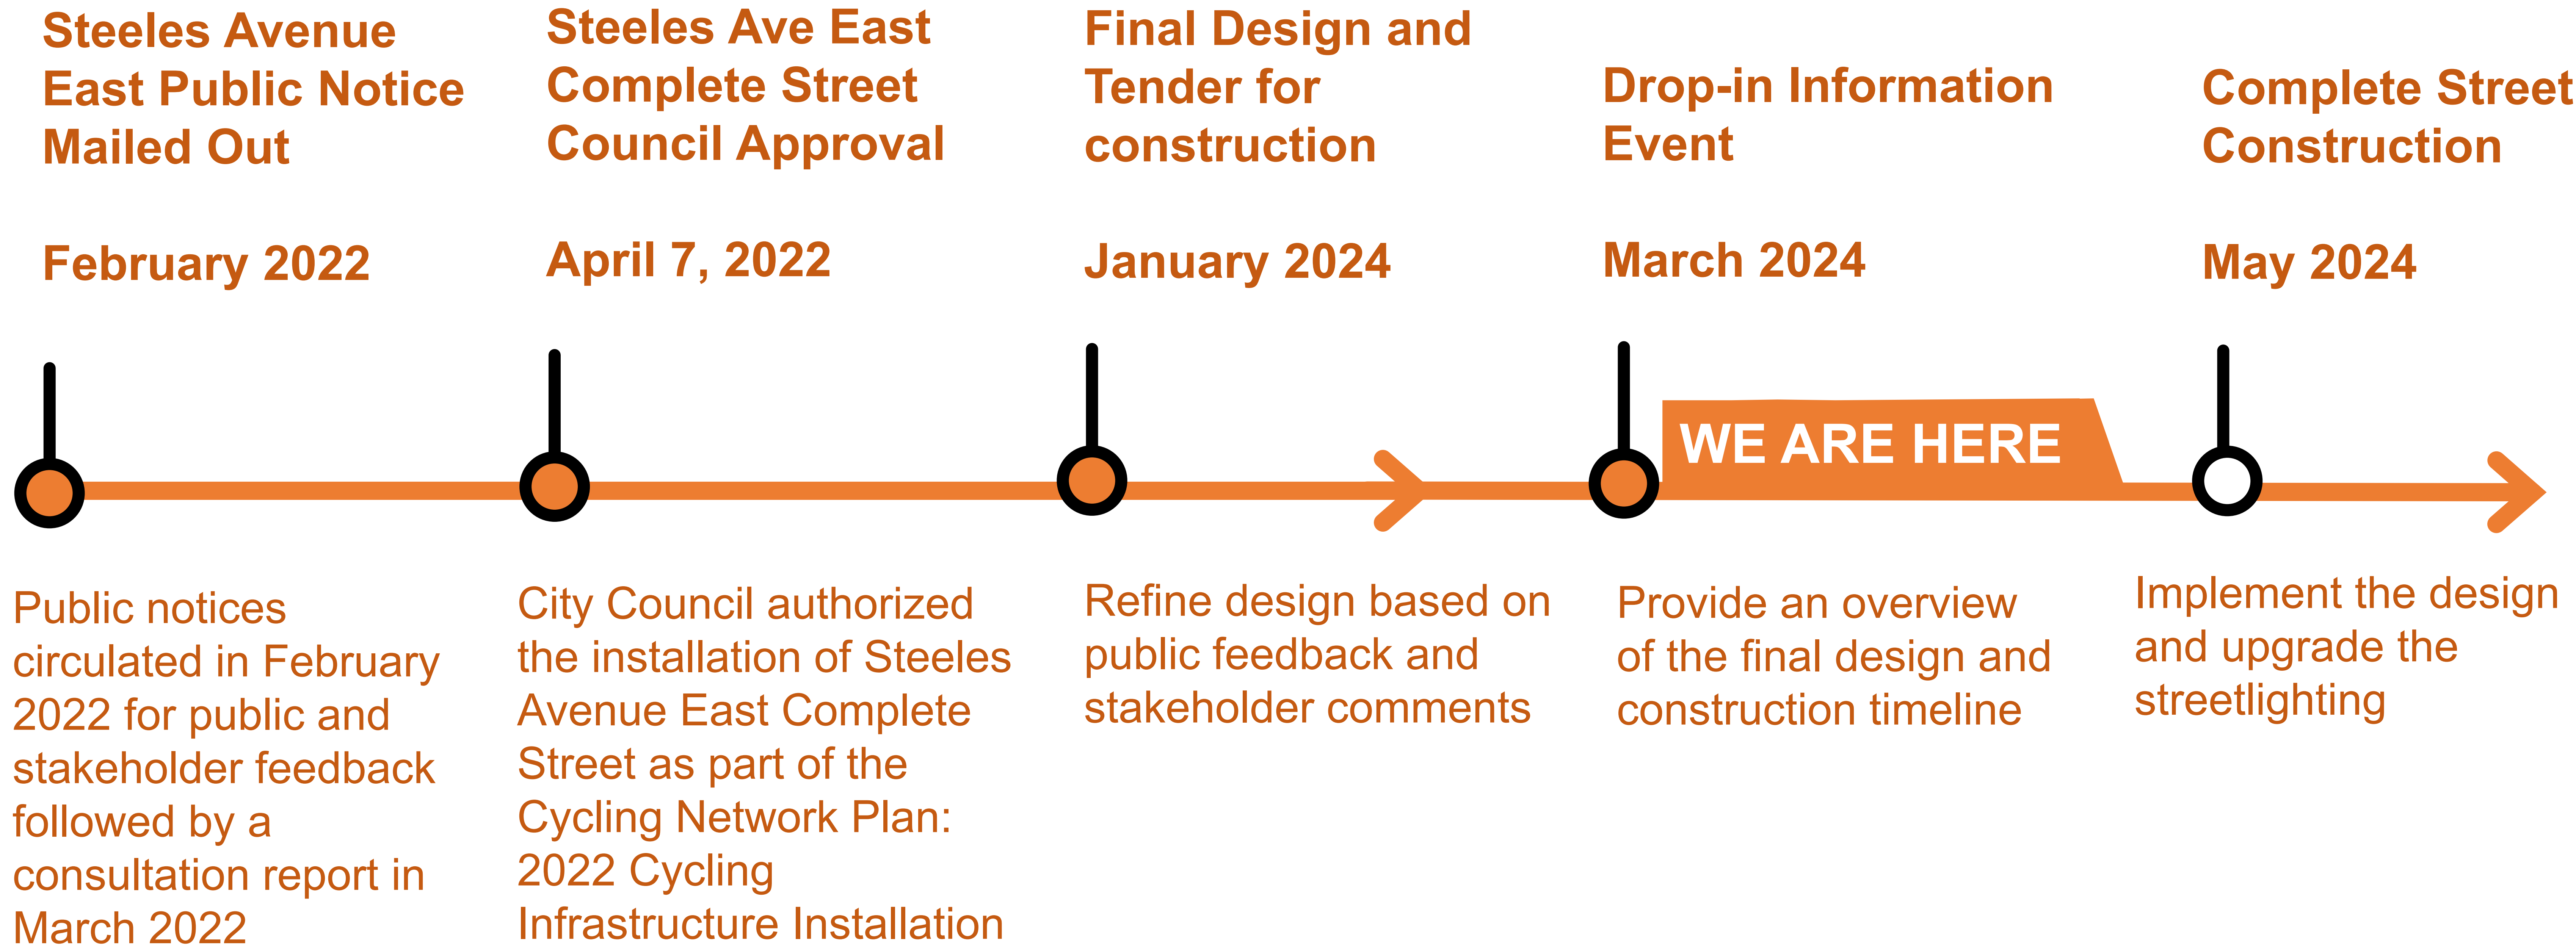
Steeles Avenue East Public Notice Mailed Out

February 2022

Public notices circulated in February 2022 for public and stakeholder feedback followed by a consultation report in March 2022

Steeles Ave East Complete Street Council Approval

April 7, 2022

City Council authorized the installation of Steeles Avenue East Complete Street as part of the Cycling Network Plan: 2022 Cycling Infrastructure Installation

Final Design and Tender for construction

January 2024

Refine design based on public feedback and stakeholder comments

Drop-in Information Event

March 2024

WE ARE HERE

Provide an overview of the final design and construction timeline

Complete Street Construction

May 2024

Implement the design and upgrade the streetlighting